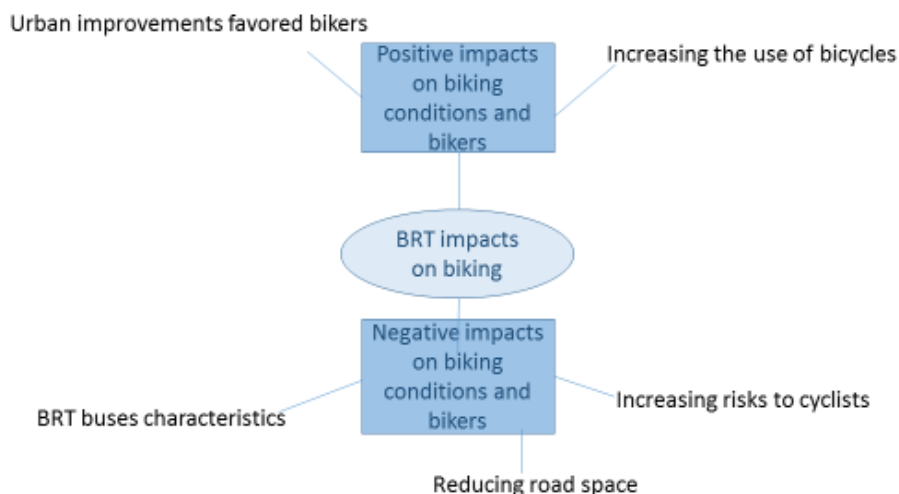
Urban improvements favored bikers

Positive impacts on biking conditions and bikers

Increasing the use of bicycles

BRT impacts on biking

Negative impacts on biking conditions and bikers

BRT buses characteristics

Increasing risks to cyclists

Reducing road space